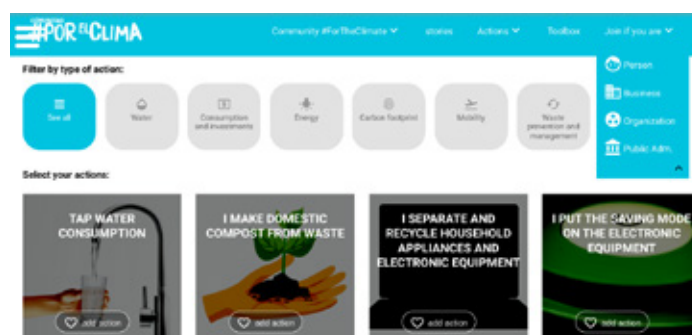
#POR EL CLIMA

Community #ForTheClimate ∨ stories Actions ∨ Toolbox Join if you are ∨

Person
Business
Organization
Public Adm.

Filter by type of action:

See all
Water
Consumption and investments
Energy
Carbon footprint
Mobility
Waste prevention and management

Select your actions:

TAP WATER CONSUMPTION
add action

I MAKE DOMESTIC COMPOST FROM WASTE
add action

I SEPARATE AND RECYCLE HOUSEHOLD APPLIANCES AND ELECTRONIC EQUIPMENT
add action

I PUT THE SAVING MODE ON THE ELECTRONIC EQUIPMENT
add action